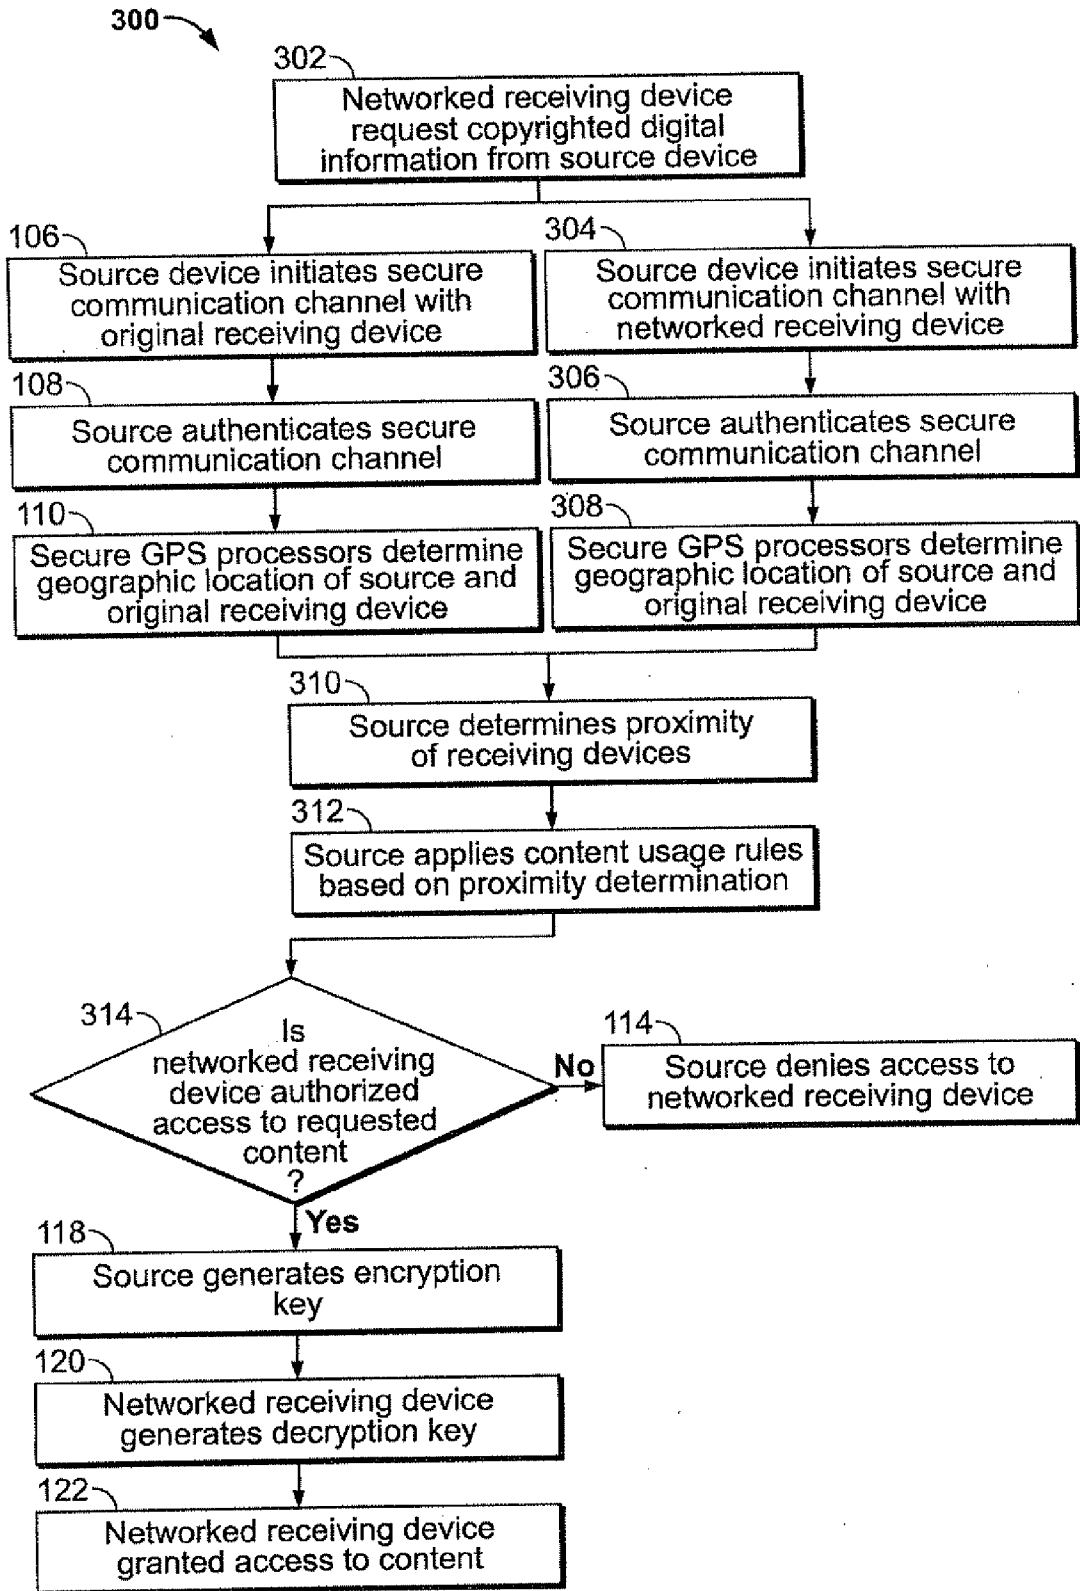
300

302
Networked receiving device request copyrighted digital information from source device

106
Source device initiates secure communication channel with original receiving device

304
Source device initiates secure communication channel with networked receiving device

108
Source authenticates secure communication channel

306
Source authenticates secure communication channel

110
Secure GPS processors determine geographic location of source and original receiving device

308
Secure GPS processors determine geographic location of source and original receiving device

310
Source determines proximity of receiving devices

312
Source applies content usage rules based on proximity determination

314
Is networked receiving device authorized access to requested content ?

No

114
Source denies access to networked receiving device

Yes

118
Source generates encryption key

120
Networked receiving device generates decryption key

122
Networked receiving device granted access to content